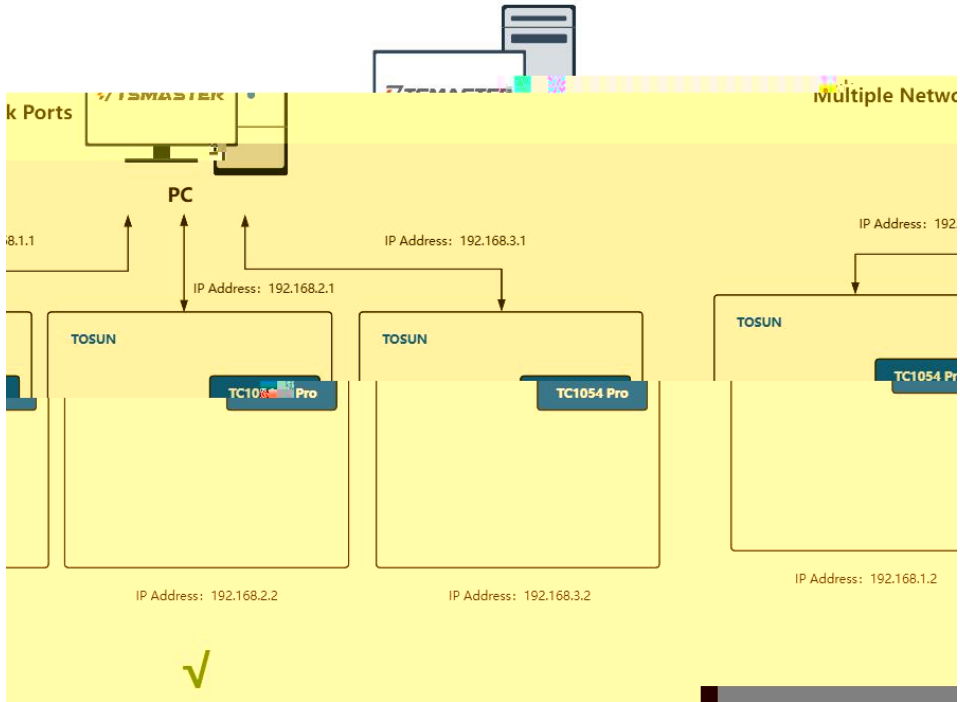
TSMASTER

TSMASTER

k Ports

Multiple Netwo

PC

8.1.1

IP Address：192.168.3.1

IP Address：192.

IP Address：192.168.2.1

TOSUN

TC10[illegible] Pro

TOSUN

TC1054 Pro

TOSUN

TC1054 Pr

IP Address：192.168.2.2

IP Address：192.168.3.2

IP Address：192.168.1.2

√